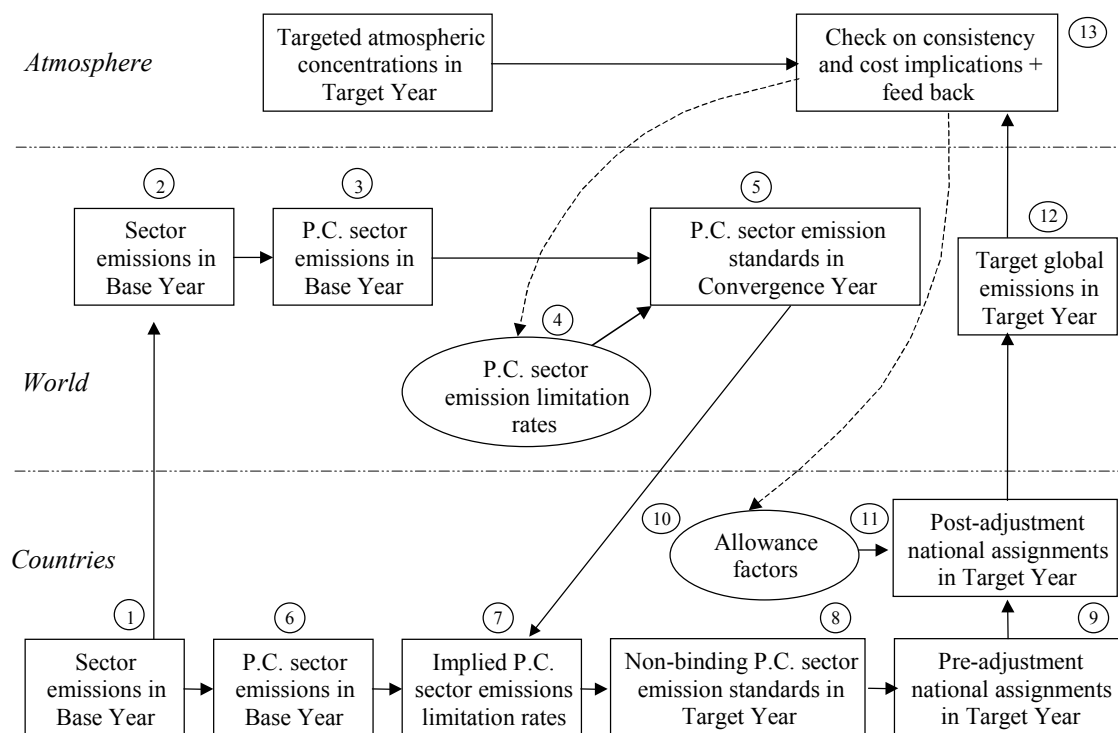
Atmosphere

Targeted atmospheric concentrations in Target Year

Check on consistency and cost implications + feed back

13

2

Sector emissions in Base Year

3

P.C. sector emissions in Base Year

5

P.C. sector emission standards in Convergence Year

12

Target global emissions in Target Year

4

P.C. sector emission limitation rates

World

10

Allowance factors

11

Post-adjustment national assignments in Target Year

Countries

1

Sector emissions in Base Year

6

P.C. sector emissions in Base Year

7

Implied P.C. sector emissions limitation rates

8

Non-binding P.C. sector emission standards in Target Year

9

Pre-adjustment national assignments in Target Year